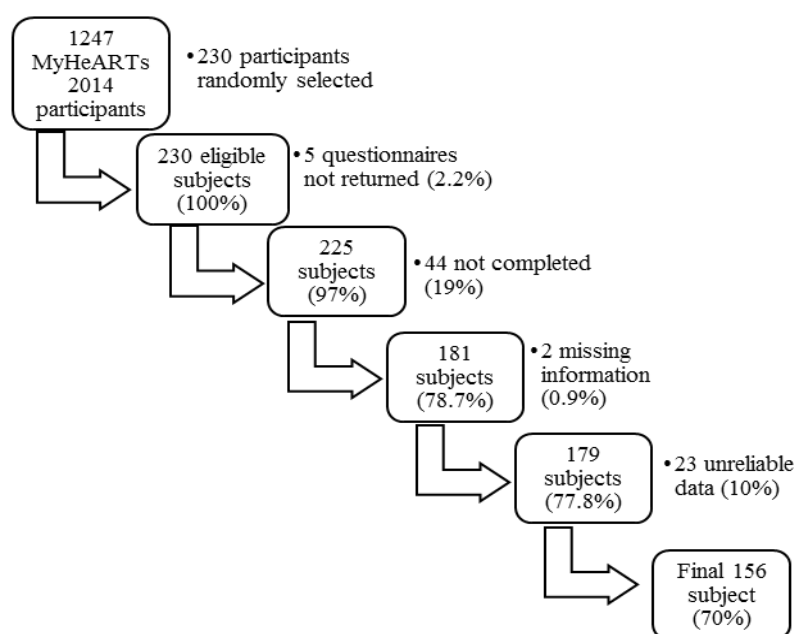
1247 MyHeARTs 2014 participants

• 230 participants randomly selected

230 eligible subjects (100%)

• 5 questionnaires not returned (2.2%)

225 subjects (97%)

• 44 not completed (19%)

181 subjects (78.7%)

• 2 missing information (0.9%)

179 subjects (77.8%)

• 23 unreliable data (10%)

Final 156 subject (70%)